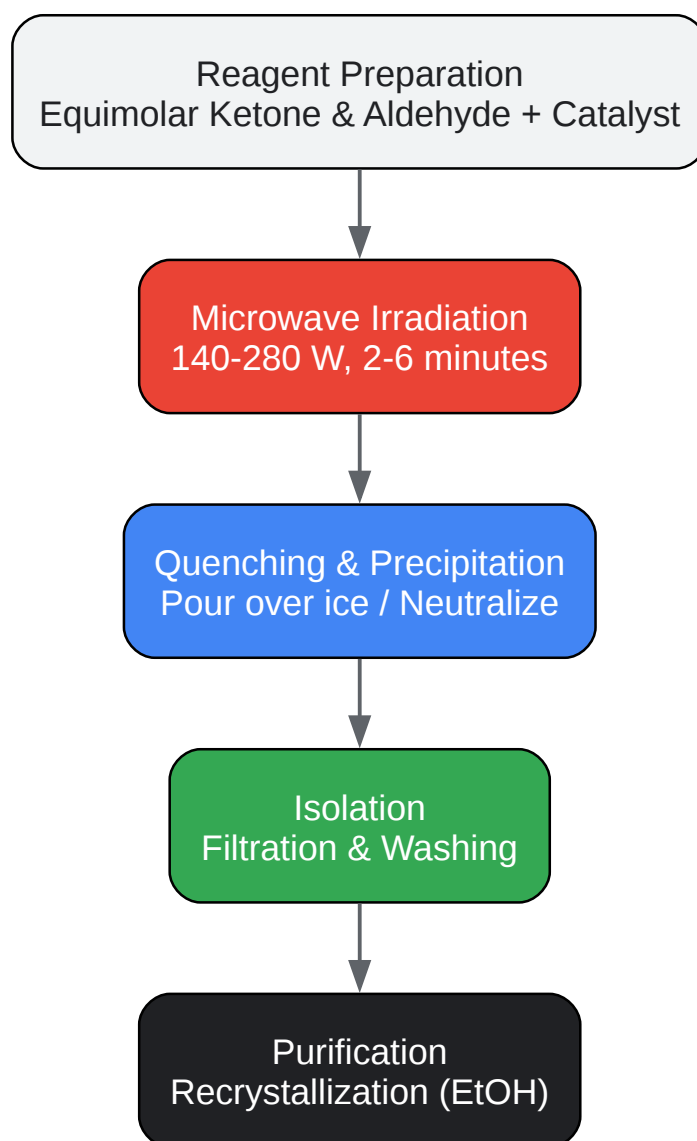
Reagent Preparation
Equimolar Ketone & Aldehyde + Catalyst

Microwave Irradiation
140-280 W, 2-6 minutes

Quenching & Precipitation
Pour over ice / Neutralize

Isolation
Filtration & Washing

Purification
Recrystallization (EtOH)